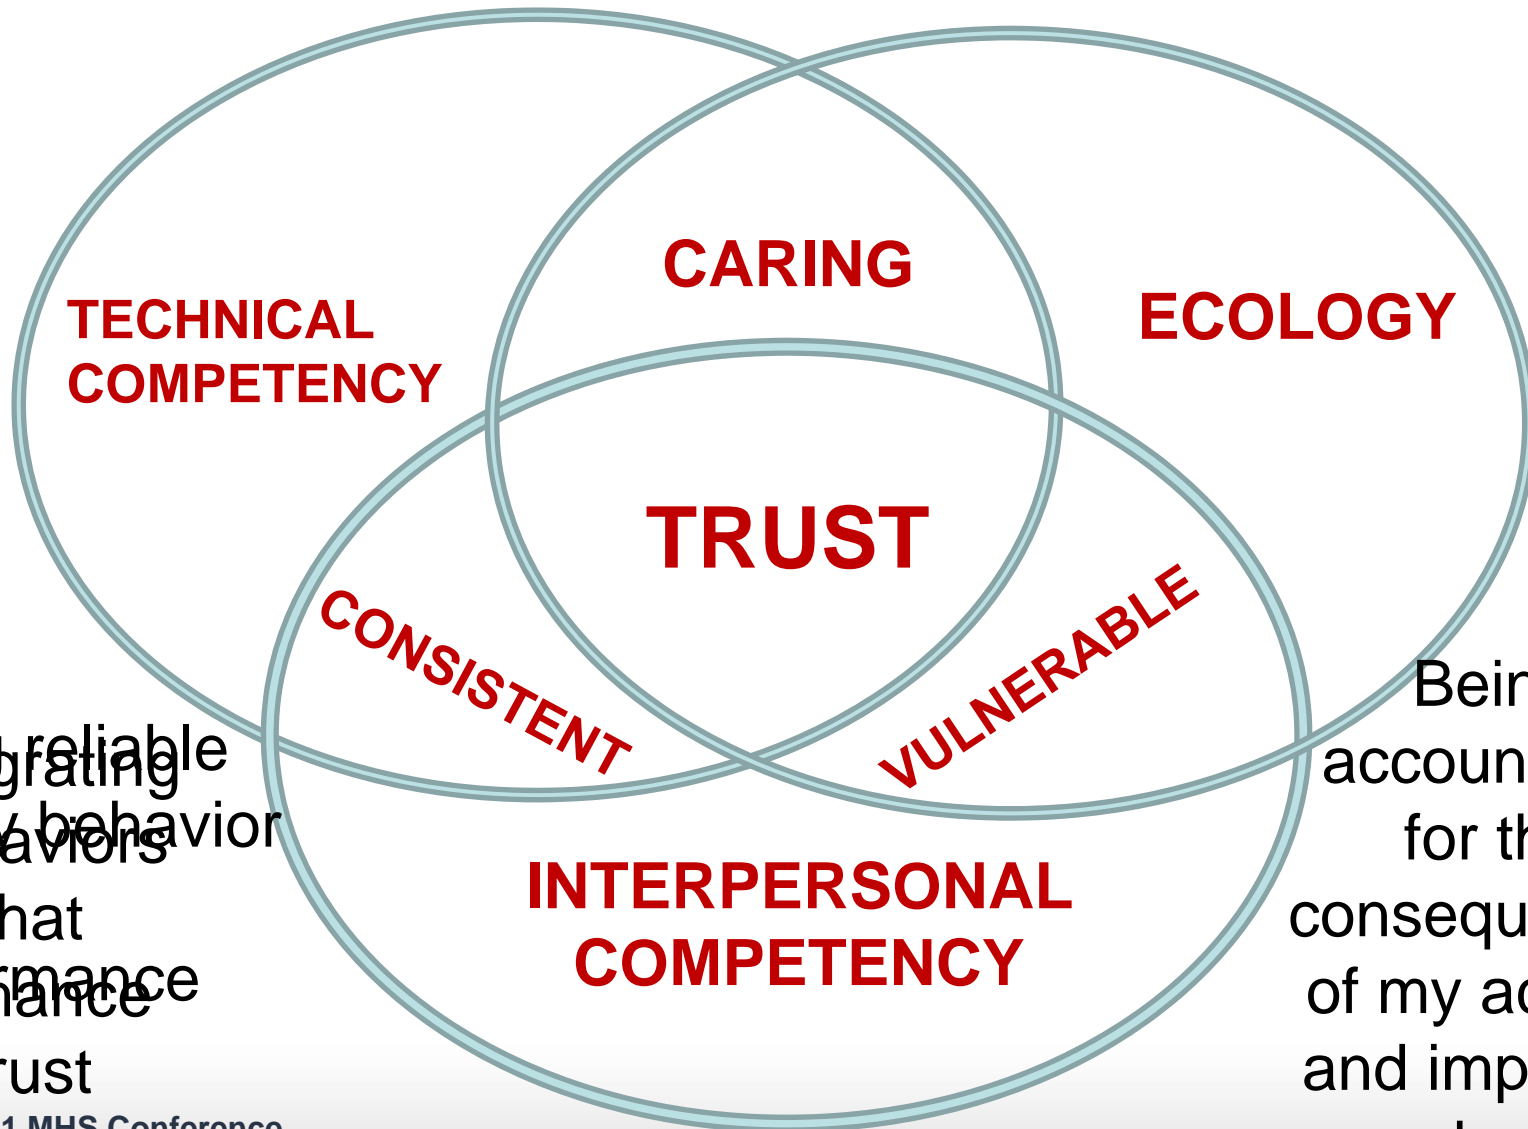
CARING

TECHNICAL COMPETENCY

ECOLOGY

TRUST

CONSISTENT

VULNERABLE

INTERPERSONAL COMPETENCY

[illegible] reliable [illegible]grating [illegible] behavior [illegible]aviors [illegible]hat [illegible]rmance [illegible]ance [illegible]rust

Bein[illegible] accoun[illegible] for th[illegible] consequ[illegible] of my ac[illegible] and imp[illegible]

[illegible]1 MHS Conference